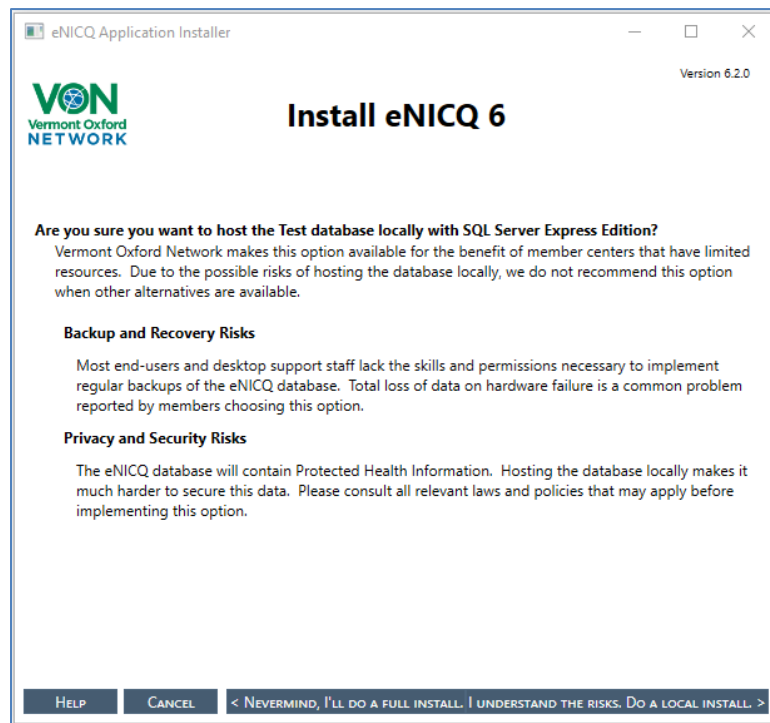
eNICQ Application Installer

Version 6.2.0

VON
Vermont Oxford
NETWORK

Install eNICQ 6

Are you sure you want to host the Test database locally with SQL Server Express Edition?
Vermont Oxford Network makes this option available for the benefit of member centers that have limited resources. Due to the possible risks of hosting the database locally, we do not recommend this option when other alternatives are available.

Backup and Recovery Risks

Most end-users and desktop support staff lack the skills and permissions necessary to implement regular backups of the eNICQ database. Total loss of data on hardware failure is a common problem reported by members choosing this option.

Privacy and Security Risks

The eNICQ database will contain Protected Health Information. Hosting the database locally makes it much harder to secure this data. Please consult all relevant laws and policies that may apply before implementing this option.

Help | Cancel | < Nevermind, I'll do a full install. | I understand the risks. Do a local install. >